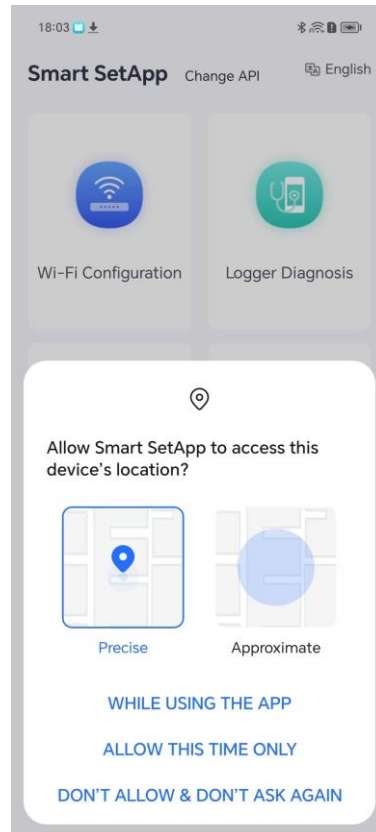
18:03

Smart SetApp Change API English

Wi-Fi Configuration

Logger Diagnosis

Allow Smart SetApp to access this device's location?

Precise

Approximate

WHILE USING THE APP

ALLOW THIS TIME ONLY

DON'T ALLOW & DON'T ASK AGAIN